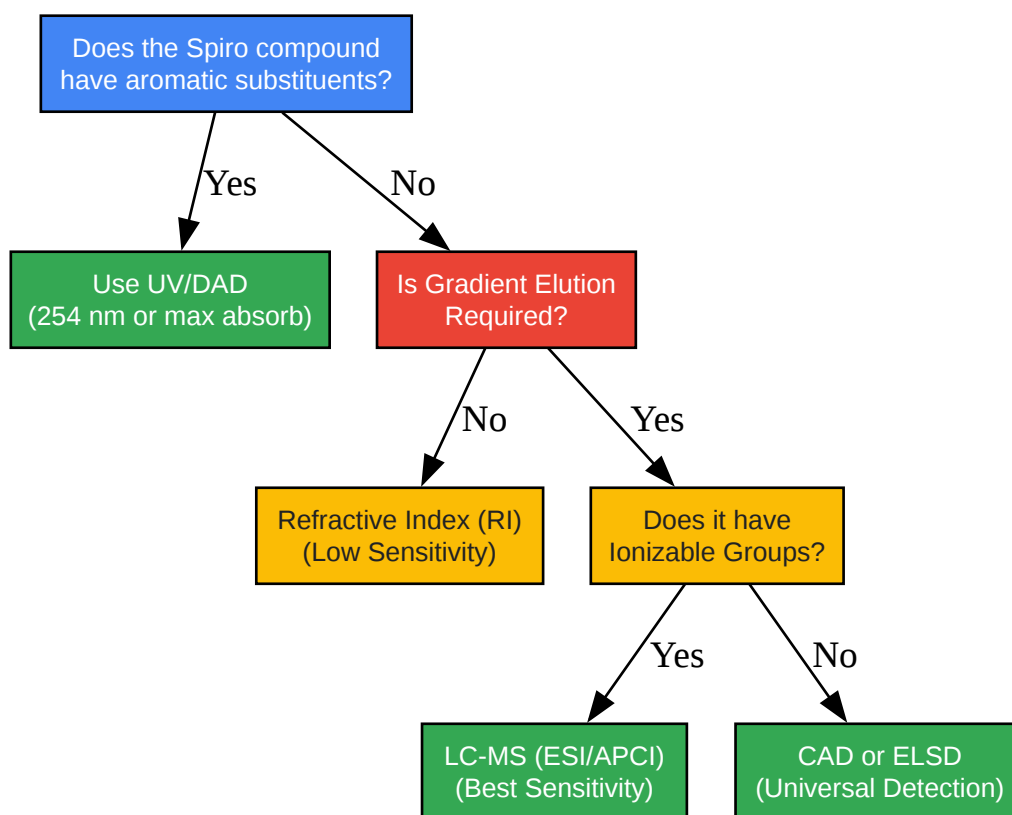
Does the Spiro compound have aromatic substituents?

Yes

No

Use UV/DAD (254 nm or max absorb)

Is Gradient Elution Required?

No

Yes

Refractive Index (RI) (Low Sensitivity)

Does it have Ionizable Groups?

Yes

No

LC-MS (ESI/APCI) (Best Sensitivity)

CAD or ELSD (Universal Detection)